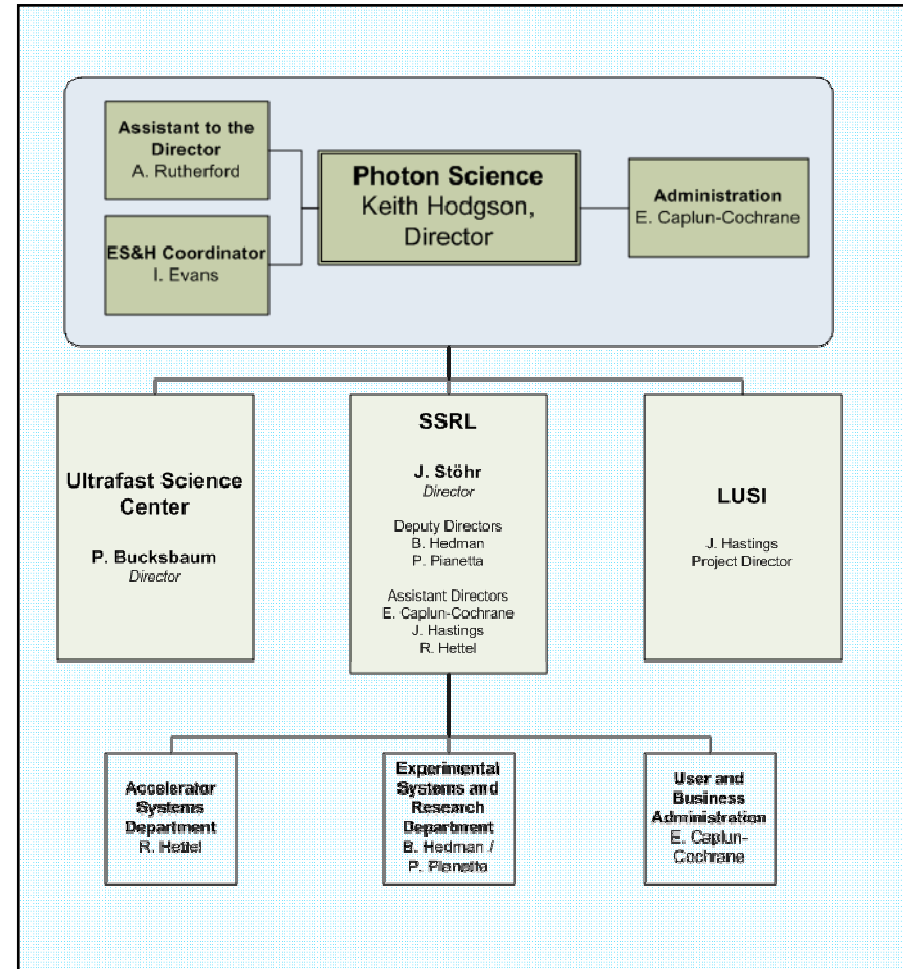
Assistant to the Director
A. Rutherford

ES&H Coordinator
I. Evans

Photon Science
Keith Hodgson, Director

Administration
E. Caplun-Cochrane

Ultrafast Science Center

P. Bucksbaum
Director

SSRL

J. Stöhr
Director

Deputy Directors
B. Hedman
P. Pianetta

Assistant Directors
E. Caplun-Cochrane
J. Hastings
R. Hettel

LUSI

J. Hastings
Project Director

Accelerator Systems Department
R. Hettel

Experimental Systems and Research Department
B. Hedman / P. Pianetta

User and Business Administration
E. Caplun-Cochrane